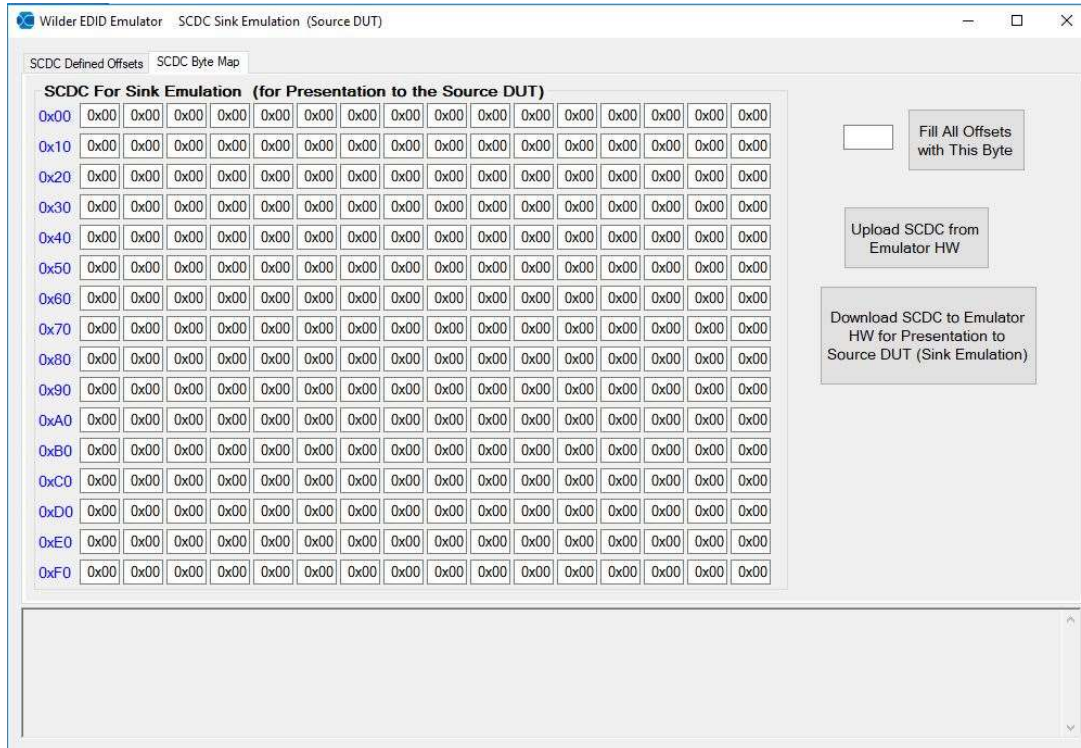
Wilder EDID Emulator SCDC Sink Emulation (Source DUT)

SCDC Defined Offsets SCDC Byte Map

SCDC For Sink Emulation (for Presentation to the Source DUT)

| | | | | | | | | | | | | | | | | |
|---|---|---|---|---|---|---|---|---|---|---|---|---|---|---|---|---|
| 0x00 | 0x00 | 0x00 | 0x00 | 0x00 | 0x00 | 0x00 | 0x00 | 0x00 | 0x00 | 0x00 | 0x00 | 0x00 | 0x00 | 0x00 | 0x00 | 0x00 |
| 0x10 | 0x00 | 0x00 | 0x00 | 0x00 | 0x00 | 0x00 | 0x00 | 0x00 | 0x00 | 0x00 | 0x00 | 0x00 | 0x00 | 0x00 | 0x00 | 0x00 |
| 0x20 | 0x00 | 0x00 | 0x00 | 0x00 | 0x00 | 0x00 | 0x00 | 0x00 | 0x00 | 0x00 | 0x00 | 0x00 | 0x00 | 0x00 | 0x00 | 0x00 |
| 0x30 | 0x00 | 0x00 | 0x00 | 0x00 | 0x00 | 0x00 | 0x00 | 0x00 | 0x00 | 0x00 | 0x00 | 0x00 | 0x00 | 0x00 | 0x00 | 0x00 |
| 0x40 | 0x00 | 0x00 | 0x00 | 0x00 | 0x00 | 0x00 | 0x00 | 0x00 | 0x00 | 0x00 | 0x00 | 0x00 | 0x00 | 0x00 | 0x00 | 0x00 |
| 0x50 | 0x00 | 0x00 | 0x00 | 0x00 | 0x00 | 0x00 | 0x00 | 0x00 | 0x00 | 0x00 | 0x00 | 0x00 | 0x00 | 0x00 | 0x00 | 0x00 |
| 0x60 | 0x00 | 0x00 | 0x00 | 0x00 | 0x00 | 0x00 | 0x00 | 0x00 | 0x00 | 0x00 | 0x00 | 0x00 | 0x00 | 0x00 | 0x00 | 0x00 |
| 0x70 | 0x00 | 0x00 | 0x00 | 0x00 | 0x00 | 0x00 | 0x00 | 0x00 | 0x00 | 0x00 | 0x00 | 0x00 | 0x00 | 0x00 | 0x00 | 0x00 |
| 0x80 | 0x00 | 0x00 | 0x00 | 0x00 | 0x00 | 0x00 | 0x00 | 0x00 | 0x00 | 0x00 | 0x00 | 0x00 | 0x00 | 0x00 | 0x00 | 0x00 |
| 0x90 | 0x00 | 0x00 | 0x00 | 0x00 | 0x00 | 0x00 | 0x00 | 0x00 | 0x00 | 0x00 | 0x00 | 0x00 | 0x00 | 0x00 | 0x00 | 0x00 |
| 0xA0 | 0x00 | 0x00 | 0x00 | 0x00 | 0x00 | 0x00 | 0x00 | 0x00 | 0x00 | 0x00 | 0x00 | 0x00 | 0x00 | 0x00 | 0x00 | 0x00 |
| 0xB0 | 0x00 | 0x00 | 0x00 | 0x00 | 0x00 | 0x00 | 0x00 | 0x00 | 0x00 | 0x00 | 0x00 | 0x00 | 0x00 | 0x00 | 0x00 | 0x00 |
| 0xC0 | 0x00 | 0x00 | 0x00 | 0x00 | 0x00 | 0x00 | 0x00 | 0x00 | 0x00 | 0x00 | 0x00 | 0x00 | 0x00 | 0x00 | 0x00 | 0x00 |
| 0xD0 | 0x00 | 0x00 | 0x00 | 0x00 | 0x00 | 0x00 | 0x00 | 0x00 | 0x00 | 0x00 | 0x00 | 0x00 | 0x00 | 0x00 | 0x00 | 0x00 |
| 0xE0 | 0x00 | 0x00 | 0x00 | 0x00 | 0x00 | 0x00 | 0x00 | 0x00 | 0x00 | 0x00 | 0x00 | 0x00 | 0x00 | 0x00 | 0x00 | 0x00 |
| 0xF0 | 0x00 | 0x00 | 0x00 | 0x00 | 0x00 | 0x00 | 0x00 | 0x00 | 0x00 | 0x00 | 0x00 | 0x00 | 0x00 | 0x00 | 0x00 | 0x00 |

Fill All Offsets with This Byte

Upload SCDC from Emulator HW

Download SCDC to Emulator HW for Presentation to Source DUT (Sink Emulation)